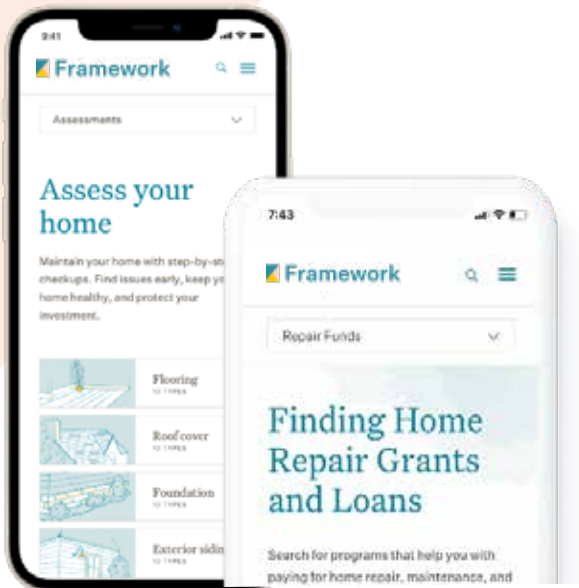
9:41

Framework

Assessments

Assess your home

Maintain your home with step-by-st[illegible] checkups. Find issues early, keep y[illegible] home healthy, and protect your investment.

Flooring
10 TYPES

Roof cover
10 TYPES

Foundation
10 TYPES

Exterior sidin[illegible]

7:43

Framework

Repair Funds

Finding Home Repair Grants and Loans

Search for programs that help you with paying for home repair, maintenance, and